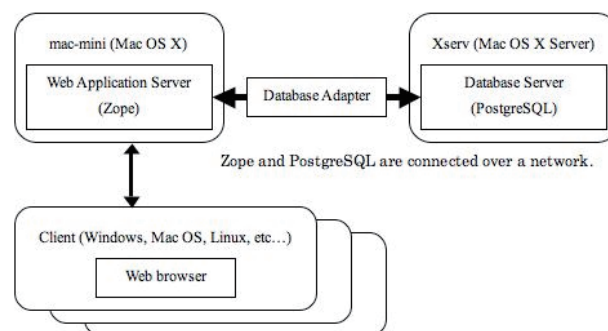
mac-mini (Mac OS X)

Web Application Server
(Zope)

Database Adapter

Xserv (Mac OS X Server)

Database Server
(PostgreSQL)

Zope and PostgreSQL are connected over a network.

Client (Windows, Mac OS, Linux, etc…)

Web browser